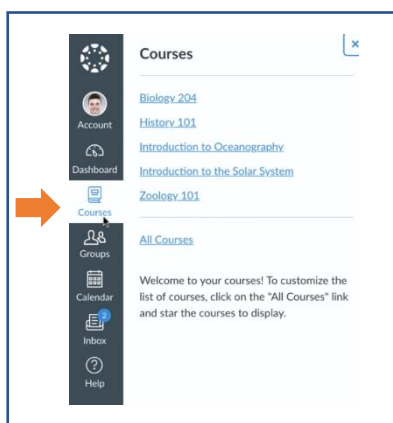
Account
Dashboard
Courses
Groups
Calendar
2
Inbox
Help

Courses

Biology 204
History 101
Introduction to Oceanography
Introduction to the Solar System
Zoology 101

All Courses

Welcome to your courses! To customize the list of courses, click on the "All Courses" link and star the courses to display.